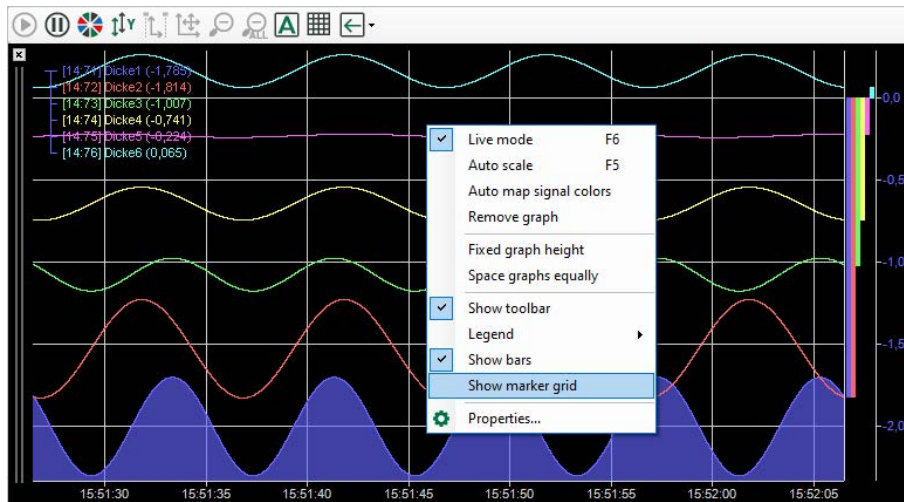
ALL A

[14:71] Dicke1 (-1,785)
[14:72] Dicke2 (-1,814)
[14:73] Dicke3 (-1,007)
[14:74] Dicke4 (-0,741)
[14:75] Dicke5 (-0,224)
[14:76] Dicke6 (0,065)

Live mode F6
Auto scale F5
Auto map signal colors
Remove graph
Fixed graph height
Space graphs equally
Show toolbar
Legend
Show bars
Show marker grid
Properties...

0,0
-0,5
-1,0
-1,5
-2,0

15:51:30 15:51:35 15:51:40 15:51:45 15:51:50 15:51:55 15:52:00 15:52:05